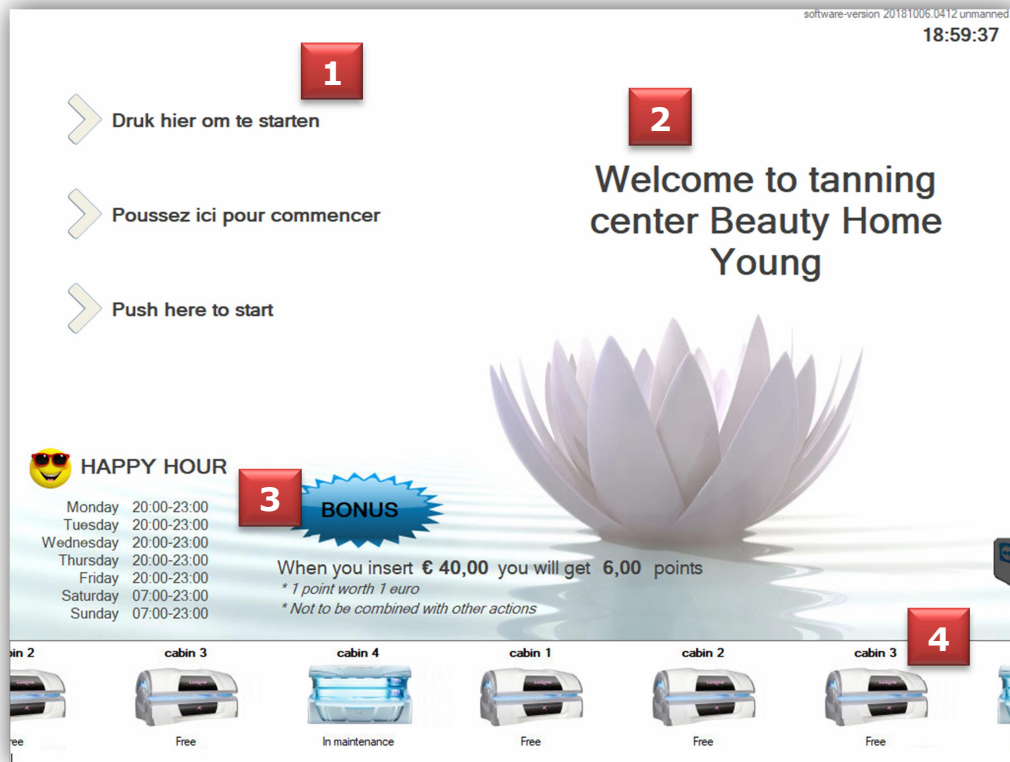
software-version 20181006.0412 unmanned
18:59:37

1

Druk hier om te starten

Poussez ici pour commencer

Push here to start

2

Welcome to tanning center Beauty Home Young

HAPPY HOUR

| | |
|---|---|
| Monday | 20:00-23:00 |
| Tuesday | 20:00-23:00 |
| Wednesday | 20:00-23:00 |
| Thursday | 20:00-23:00 |
| Friday | 20:00-23:00 |
| Saturday | 07:00-23:00 |
| Sunday | 07:00-23:00 |

3

BONUS

When you insert € 40,00 you will get 6,00 points
* 1 point worth 1 euro
* Not to be combined with other actions

4

| bin 2 | cabin 3 | cabin 4 | cabin 1 | cabin 2 | cabin 3 |
|---|---|---|---|---|---|
| ree | Free | In maintenance | Free | Free | Free |